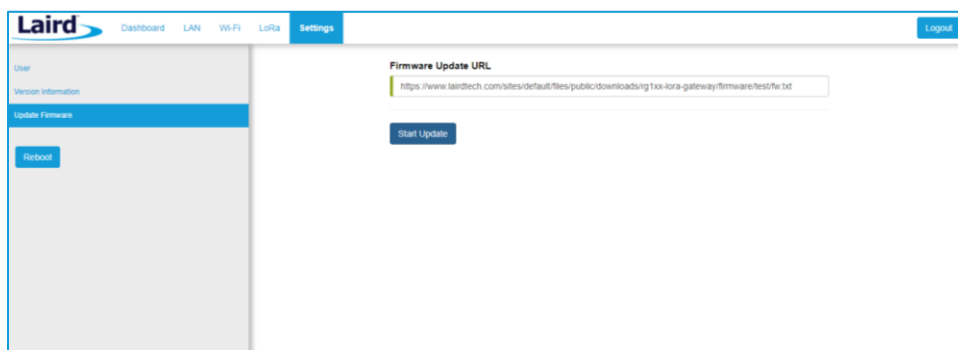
Laird

Dashboard LAN Wi-Fi LoRa Settings

Logout

User

Version Information

Update Firmware

Reboot

Firmware Update URL

https://www.lairdtech.com/sites/default/files/public/downloads/rg1xx-lora-gateway/firmware/test/fw.txt

Start Update